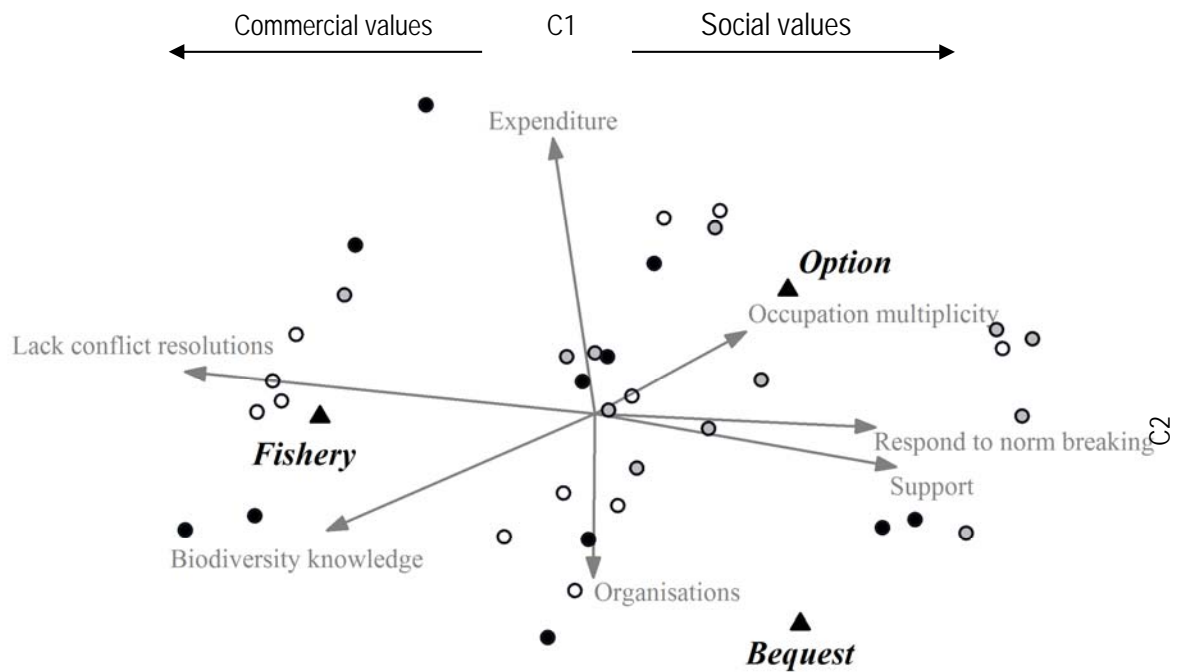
Commercial values
C1
Social values

Expenditure

Option

Occupation multiplicity

Lack conflict resolutions

Fishery

Respond to norm breaking

C2

Support

Biodiversity knowledge

Organisations

Bequest